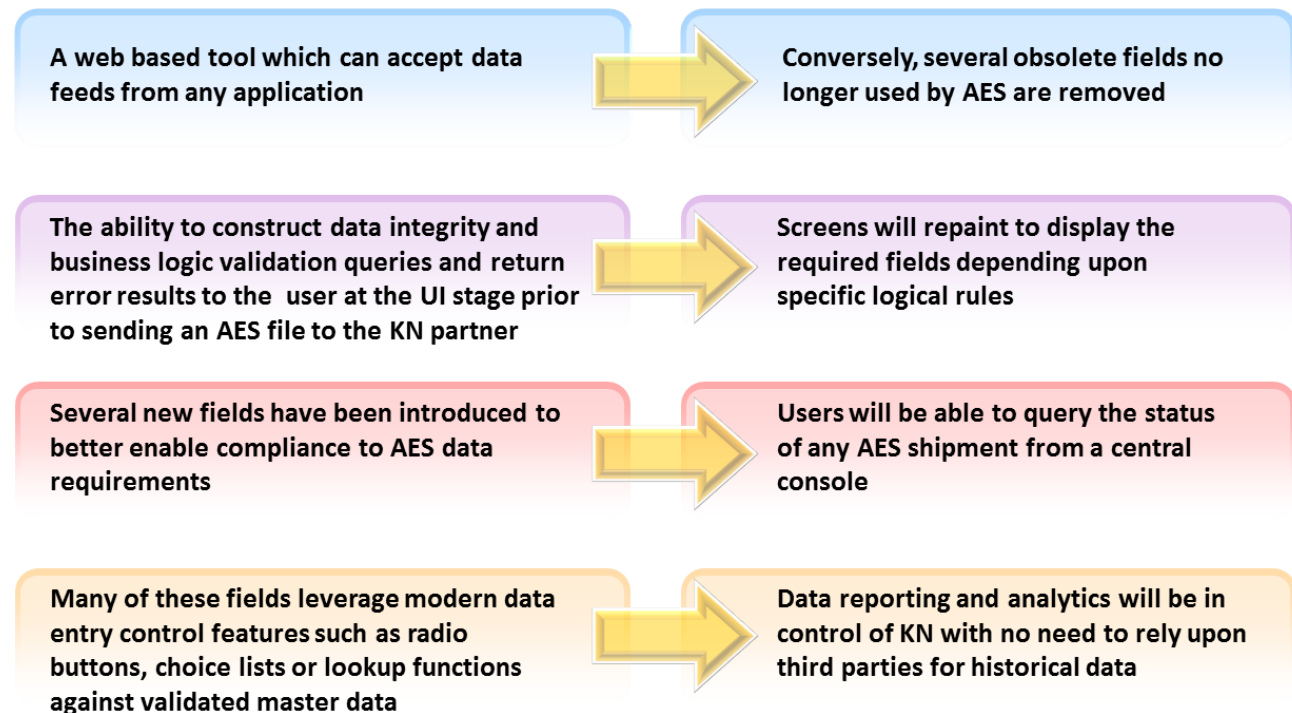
A web based tool which can accept data feeds from any application

Conversely, several obsolete fields no longer used by AES are removed

The ability to construct data integrity and business logic validation queries and return error results to the user at the UI stage prior to sending an AES file to the KN partner

Screens will repaint to display the required fields depending upon specific logical rules

Several new fields have been introduced to better enable compliance to AES data requirements

Users will be able to query the status of any AES shipment from a central console

Many of these fields leverage modern data entry control features such as radio buttons, choice lists or lookup functions against validated master data

Data reporting and analytics will be in control of KN with no need to rely upon third parties for historical data